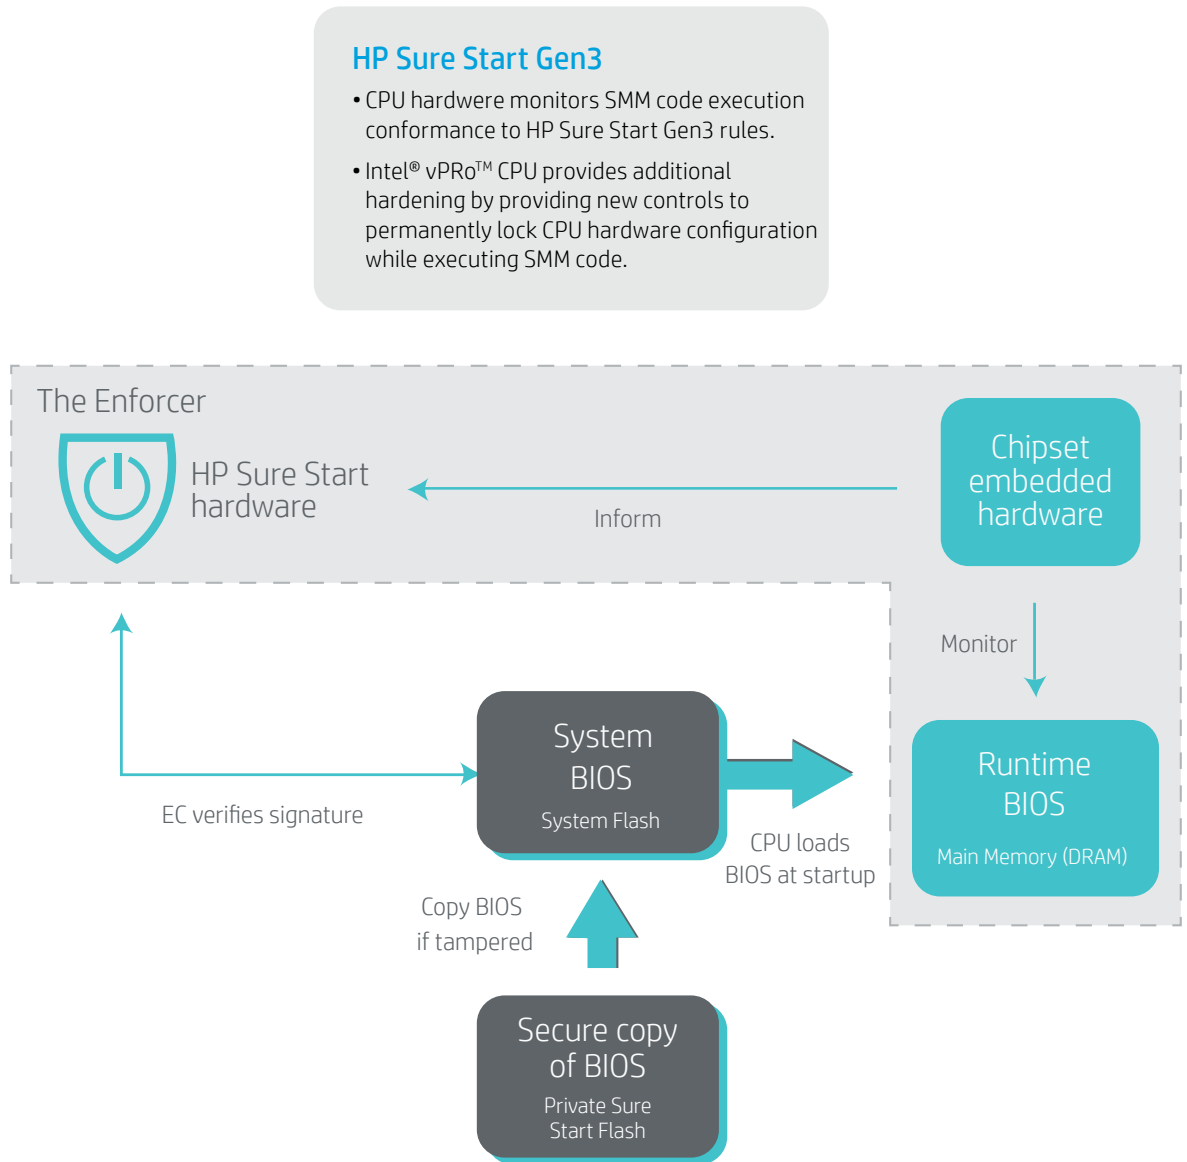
HP Sure Start Gen3

• CPU hardwere monitors SMM code execution conformance to HP Sure Start Gen3 rules.

• Intel® vPRo$^{TM}$ CPU provides additional hardening by providing new controls to permanently lock CPU hardware configuration while executing SMM code.

The Enforcer

HP Sure Start hardware

Inform

Chipset embedded hardware

Monitor

EC verifies signature

System BIOS

System Flash

CPU loads BIOS at startup

Runtime BIOS

Main Memory (DRAM)

Copy BIOS if tampered

Secure copy of BIOS

Private Sure Start Flash